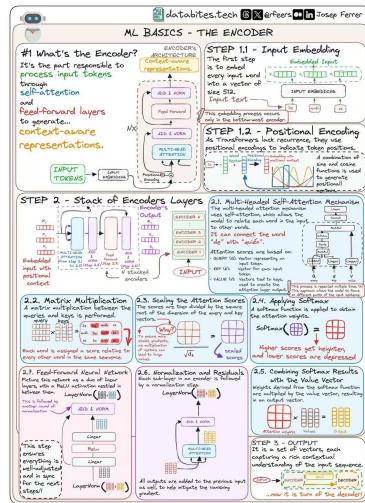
databites.tech @rferrs Josep Ferrer

ML BASICS - THE ENCODER

#1 What's the Encoder?

It's the part responsible to process input tokens through self-attention and feed-forward layers to generate... context-aware representations.

ENCODER'S ARCHITECTURE

Context-aware representations

ADD & NORM

Feed Forward

ADD & NORM

MULTI-HEAD ATTENTION

N X

Positional Encoding

INPUT TOKENS

INPUT EMBEDDING

STEP 1.1 - Input Embedding

The first step is to embed every input word into a vector of size 512.

Embedded input

Input text

INPUT EMBEDDING

This embedding process occurs only in the bottom-most encoder.

STEP 1.2 - Positional Encoding

As Transformers lack recurrence, they use positional encodings to indicate token positions.

A combination of sine and cosine functions is used to generate positional

STEP 2 - Stack of Encoders Layers

Output

Embedded input with positional encoding

N stacked encoders

INPUT

2.1. Multi-Headed Self-Attention Mechanism

The multi-headed attention mechanism uses self-attention, which allows the model to relate each word in the input to other words.

It can connect the word "do" with "you".

Attention scores are based on:
- QUERY (Q): Vector representing on word token.
- KEY (K): Vector for each input token.
- VALUE (V): Vectors tied to keys, used to create the attention layer output.

This process is repeated multiple times, so the system allows the model to focus on different parts of the input sentence.

2.2. Matrix Multiplication

A matrix multiplication between the queries and keys is performed.

Each word is assigned a score relative to every other word in the input sequence.

2.3. Scaling the Attention Scores

The scores are then divided by the square root of the dimension of the query and key vectors.

Why?

$\sqrt{d_k}$

Scaled

2.4. Applying Softmax

A softmax function is applied to obtain the attention weights.

Softmax

Higher scores get heighten and lower scores are depressed!

2.5. Combining Softmax Results with the Value Vector

Weights derived from the softmax function are multiplied by the value vector, resulting in an output vector.

2.7. Feed-Forward Neural Network

Picture this network as a duo of linear layers, with a ReLU activation nestled in between them.

LayerNorm

ADD & NORM

Linear

ReLu

Linear

This step ensures everything is well-adjusted and in sync for the next steps!

2.6. Normalization and Residuals

Each sub-layer in an encoder is followed by a normalization step.

LayerNorm

All outputs are added to the previous input as well to help mitigate the vanishing gradient.

STEP 3 - OUTPUT

It is a set of vectors, each capturing a rich contextual understanding of the input sequence.

...now it is turn of the decoder!